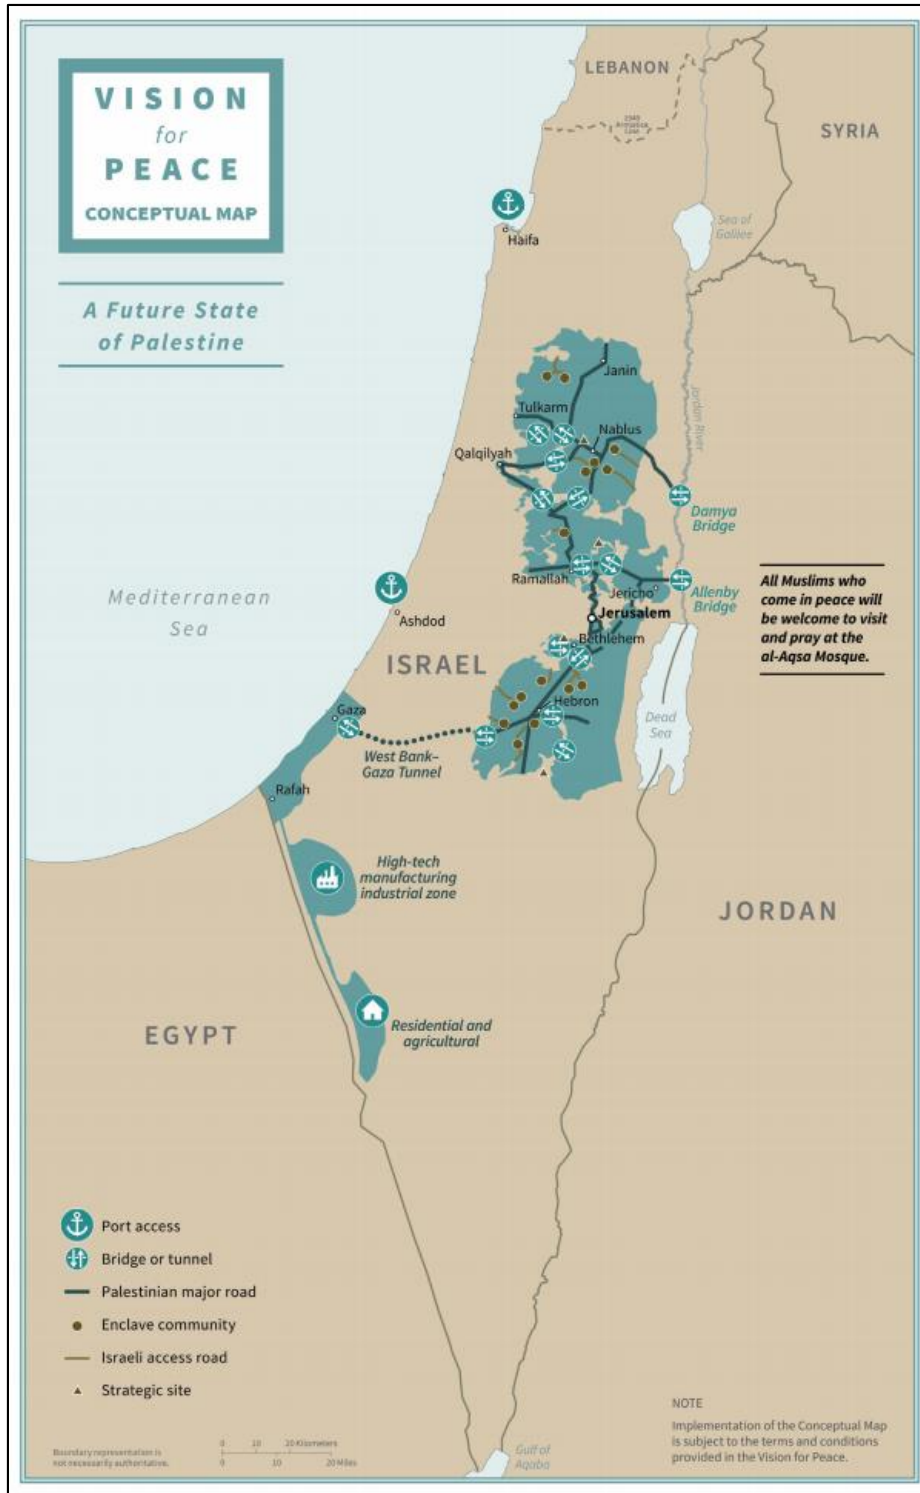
VISION
for
PEACE
CONCEPTUAL MAP

A Future State of Palestine

LEBANON

1949 Armistice Line

SYRIA

Haifa

Sea of Galilee

Janin

Tulkarm

Nablus

Qalqilyah

Jordan River

Damya Bridge

Ramallah

Jericho

Allenby Bridge

Jerusalem

Bethlehem

Mediterranean Sea

Ashdod

ISRAEL

Hebron

Gaza

Dead Sea

West Bank–Gaza Tunnel

Rafah

All Muslims who come in peace will be welcome to visit and pray at the al-Aqsa Mosque.

High-tech manufacturing industrial zone

JORDAN

EGYPT

Residential and agricultural

Port access
Bridge or tunnel
Palestinian major road
Enclave community
Israeli access road
Strategic site

Boundary representation is not necessarily authoritative.

0 10 20 Kilometers
0 10 20 Miles

Gulf of Aqaba

NOTE
Implementation of the Conceptual Map is subject to the terms and conditions provided in the Vision for Peace.